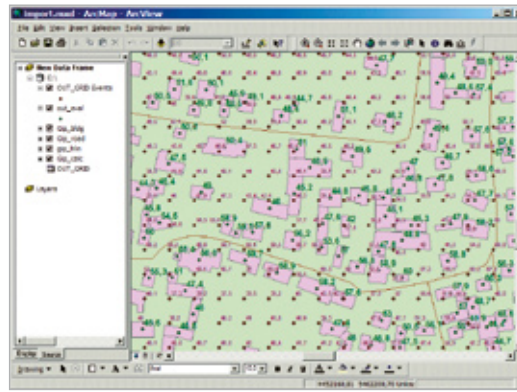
Import1.mxd - ArcMap - ArcView

File Edit View Insert Selection Tools Window Help

New Data Frame
E:\
OUT_GRD Events
out_eval
Gp_bldg
Gp_road
gp_trin
Gp_cdc
OUT_GRD
Layers

Display Source

Drawing

Arial

10

B I U

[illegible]